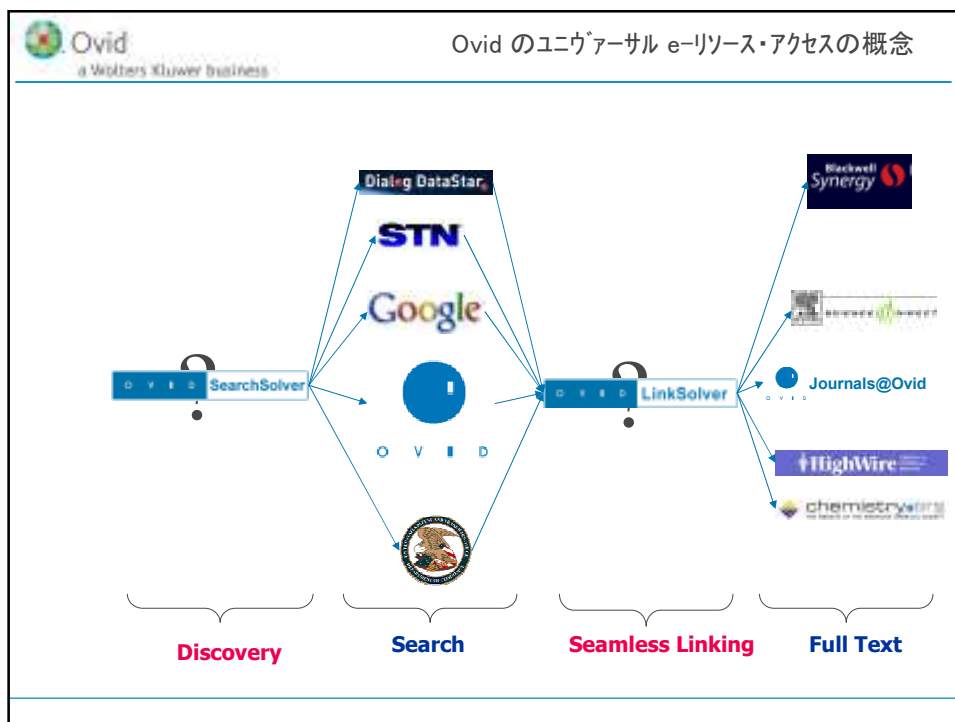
Ovid
a Wolters Kluwer business

Ovid のユニヴァーサル e-リソース・アクセスの概念

OVID SearchSolver

Dialog DataStar

STN

Google

OVID

OVID LinkSolver

Blackwell Synergy

Journals@Ovid

HighWire

chemistry

Discovery

Search

Seamless Linking

Full Text